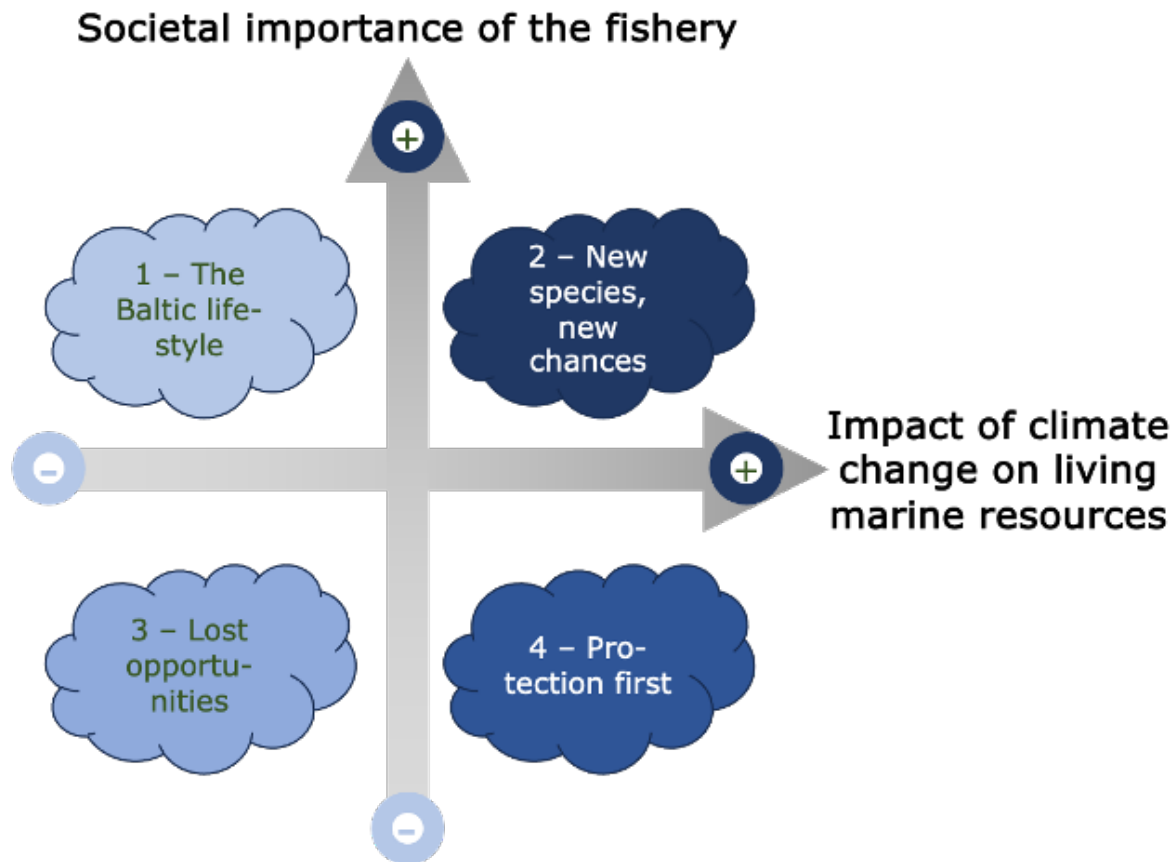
Societal importance of the fishery

+

1 – The Baltic lifestyle

2 – New species, new chances

–

+

Impact of climate change on living marine resources

3 – Lost opportunities

4 – Protection first

–